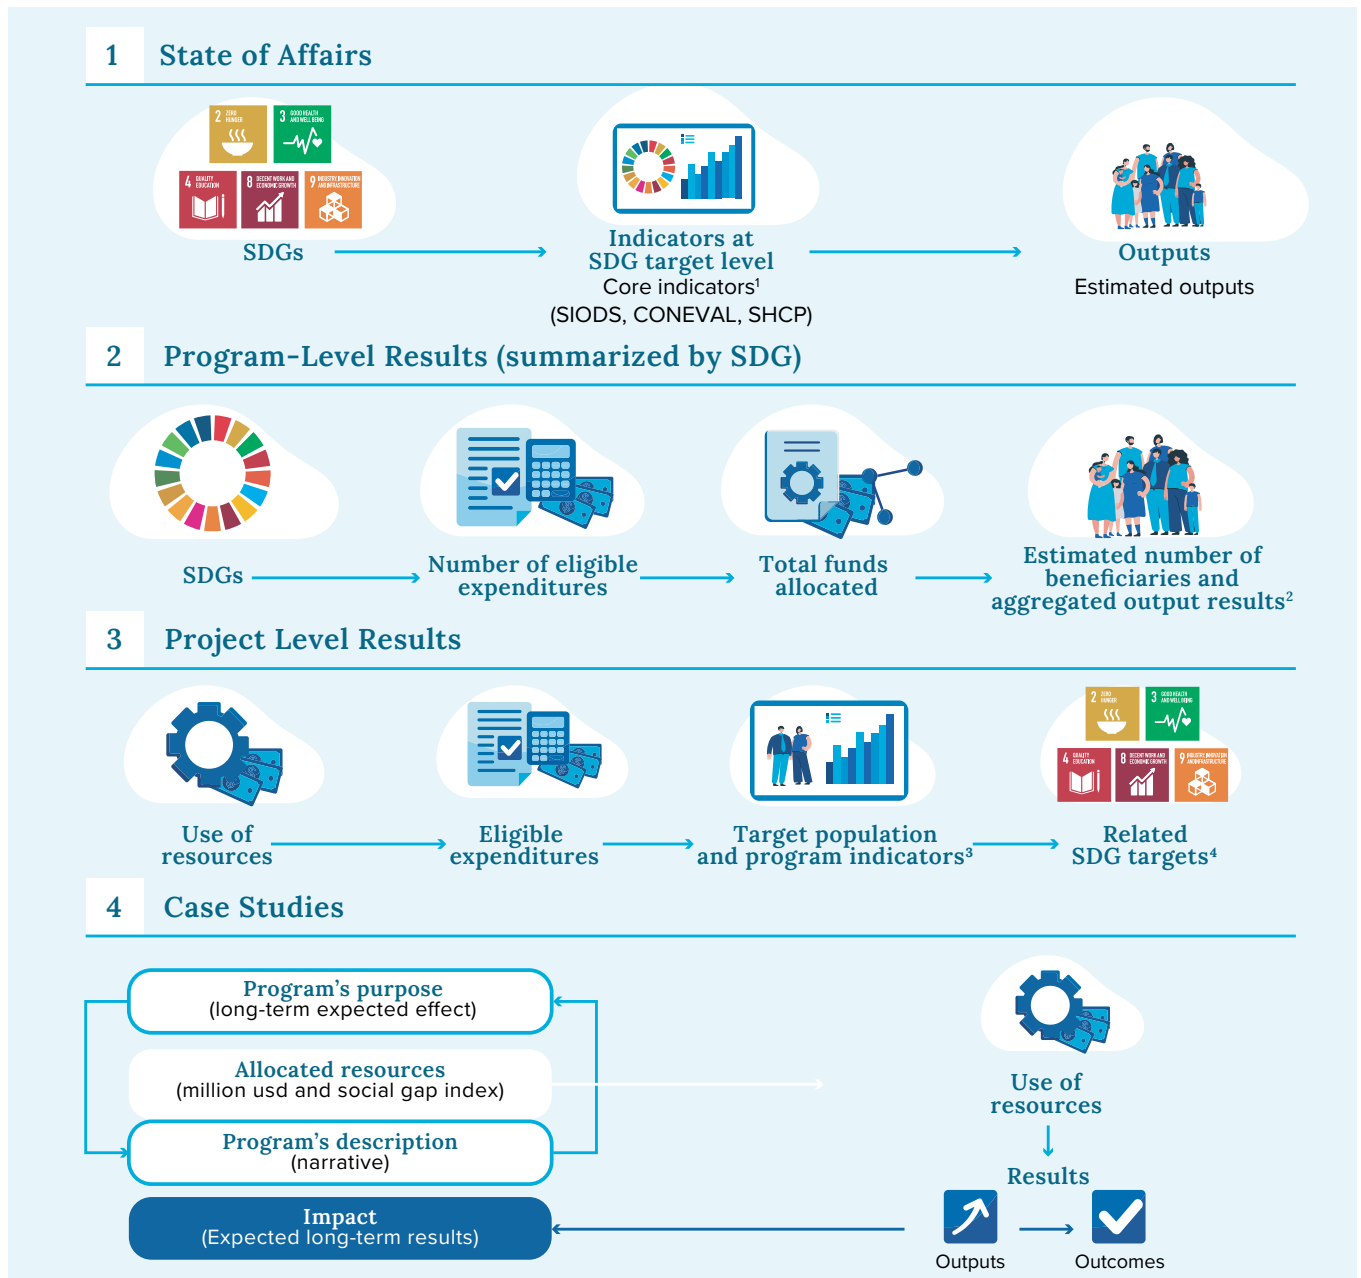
1 State of Affairs

2 ZERO HUNGER

3 GOOD HEALTH AND WELL-BEING

4 QUALITY EDUCATION

8 DECENT WORK AND ECONOMIC GROWTH

9 INDUSTRY, INNOVATION AND INFRASTRUCTURE

SDGs

Indicators at SDG target level
Core indicators¹
(SIODS, CONEVAL, SHCP)

Outputs
Estimated outputs

2 Program-Level Results (summarized by SDG)

SDGs

Number of eligible expenditures

Total funds allocated

Estimated number of beneficiaries and aggregated output results²

3 Project Level Results

Use of resources

Eligible expenditures

Target population and program indicators³

2 ZERO HUNGER

3 GOOD HEALTH AND WELL-BEING

4 QUALITY EDUCATION

8 DECENT WORK AND ECONOMIC GROWTH

9 INDUSTRY, INNOVATION AND INFRASTRUCTURE

Related SDG targets⁴

4 Case Studies

Program's purpose
(long-term expected effect)

Allocated resources
(million usd and social gap index)

Program's description
(narrative)

Impact
(Expected long-term results)

Use of resources

Results

Outputs

Outcomes